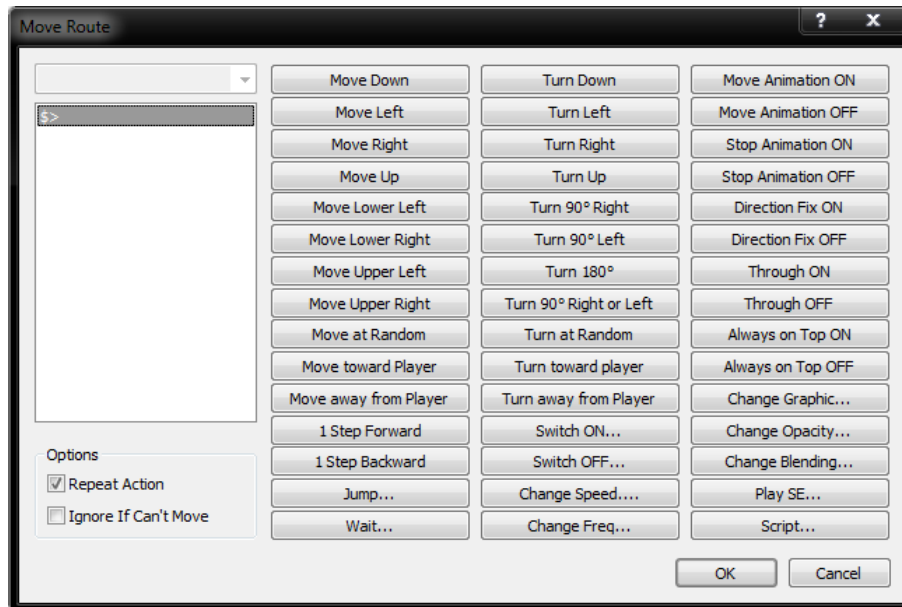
Move Route

?

x

$>

Move Down
Move Left
Move Right
Move Up
Move Lower Left
Move Lower Right
Move Upper Left
Move Upper Right
Move at Random
Move toward Player
Move away from Player
1 Step Forward
1 Step Backward
Jump...
Wait...

Turn Down
Turn Left
Turn Right
Turn Up
Turn 90° Right
Turn 90° Left
Turn 180°
Turn 90° Right or Left
Turn at Random
Turn toward player
Turn away from Player
Switch ON...
Switch OFF...
Change Speed....
Change Freq...

Move Animation ON
Move Animation OFF
Stop Animation ON
Stop Animation OFF
Direction Fix ON
Direction Fix OFF
Through ON
Through OFF
Always on Top ON
Always on Top OFF
Change Graphic...
Change Opacity...
Change Blending...
Play SE...
Script...

Options
Repeat Action
Ignore If Can't Move

OK
Cancel